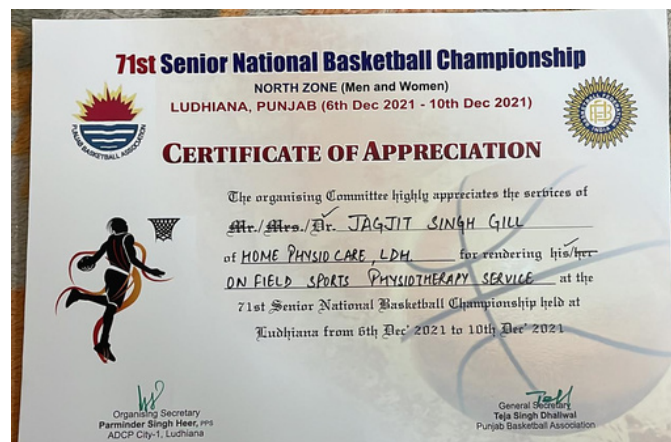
71st Senior National Basketball Championship
NORTH ZONE (Men and Women)
LUDHIANA, PUNJAB (6th Dec 2021 - 10th Dec 2021)

PUNJAB BASKETBALL ASSOCIATION

CERTIFICATE OF APPRECIATION

The organising Committee highly appreciates the services of Mr./Mrs./Dr. JAGJIT SINGH GILL of HOME PHYSIO CARE, LDH. for rendering his/her ON FIELD SPORTS PHYSIOTHERAPY SERVICE at the 71st Senior National Basketball Championship held at Ludhiana from 6th Dec' 2021 to 10th Dec' 2021

Organising Secretary
Parminder Singh Heer, PPS
ADCP City-1, Ludhiana

General Secretary
Teja Singh Dhaliwal
Punjab Basketball Association